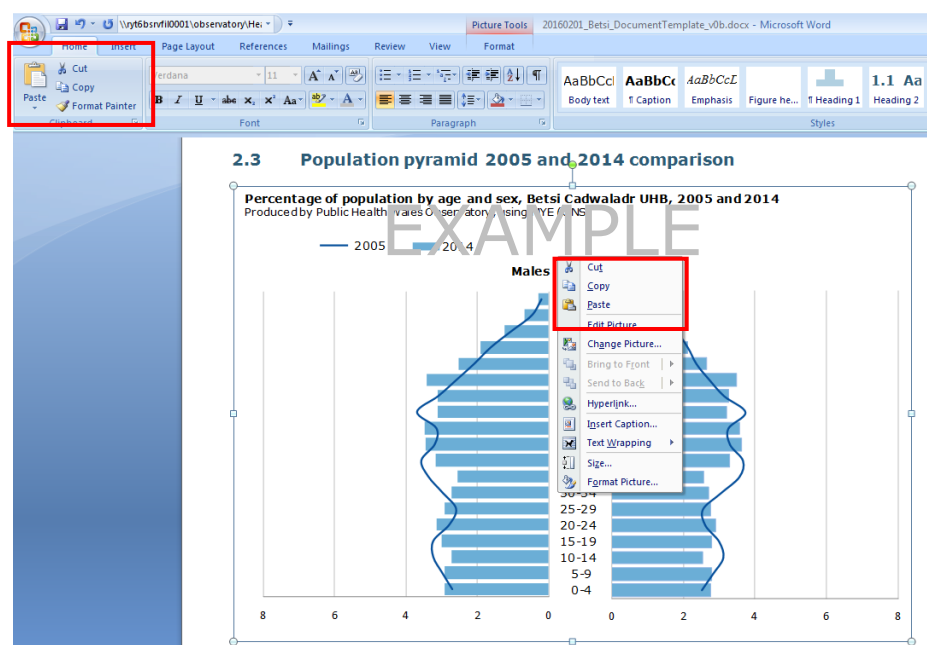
\\ryt6bsrvfil0001\observatory\He...
Picture Tools
20160201_Betsi_DocumentTemplate_v0b.docx - Microsoft Word
Home Insert Page Layout References Mailings Review View Format
Cut
Copy
Paste
Format Painter
Clipboard
Verdana 11
Font
Paragraph
AaBbCcI Body text
AaBbCc ¶ Caption
AaBbCcL Emphasis
Figure he...
¶ Heading 1
1.1 Aa Heading 2
Styles

2.3 Population pyramid 2005 and 2014 comparison

Percentage of population by age and sex, Betsi Cadwaladr UHB, 2005 and 2014
Produced by Public Health Wales Observatory using MYE (ONS)
EXAMPLE
2005 2014
Males

Cut
Copy
Paste
Edit Picture
Change Picture...
Bring to Front
Send to Back
Hyperlink...
Insert Caption...
Text Wrapping
Size...
Format Picture...

30-34
25-29
20-24
15-19
10-14
5-9
0-4

8 6 4 2 0 0 2 4 6 8